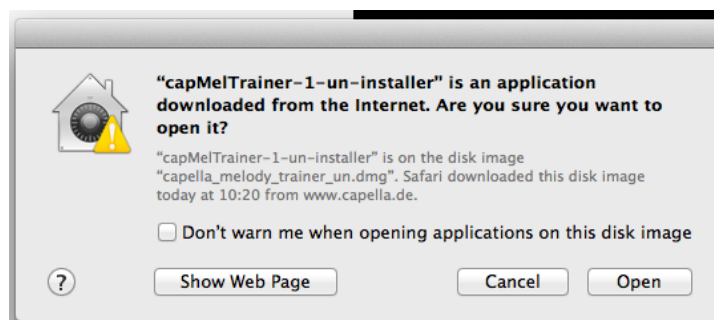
“capMelTrainer-1-un-installer” is an application downloaded from the Internet. Are you sure you want to open it?

“capMelTrainer-1-un-installer” is on the disk image “capella_melody_trainer_un.dmg”. Safari downloaded this disk image today at 10:20 from www.capella.de.

Don't warn me when opening applications on this disk image

?

Show Web Page

Cancel

Open